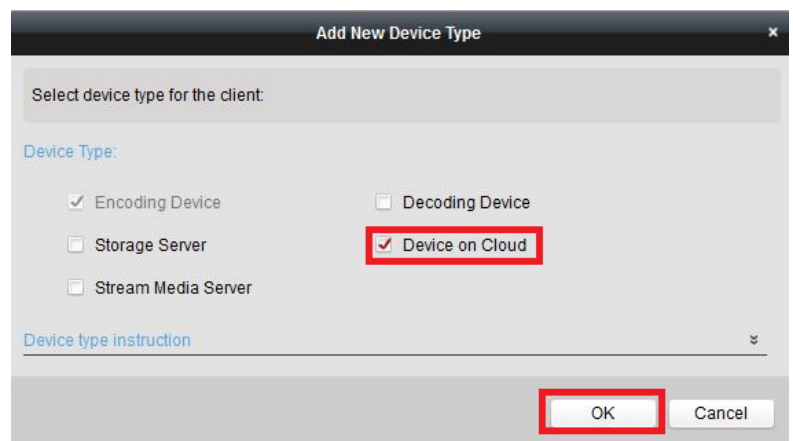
Add New Device Type

×

Select device type for the client:

Device Type:

✓ Encoding Device

Decoding Device

Storage Server

✓ Device on Cloud

Stream Media Server

Device type instruction

»

OK

Cancel